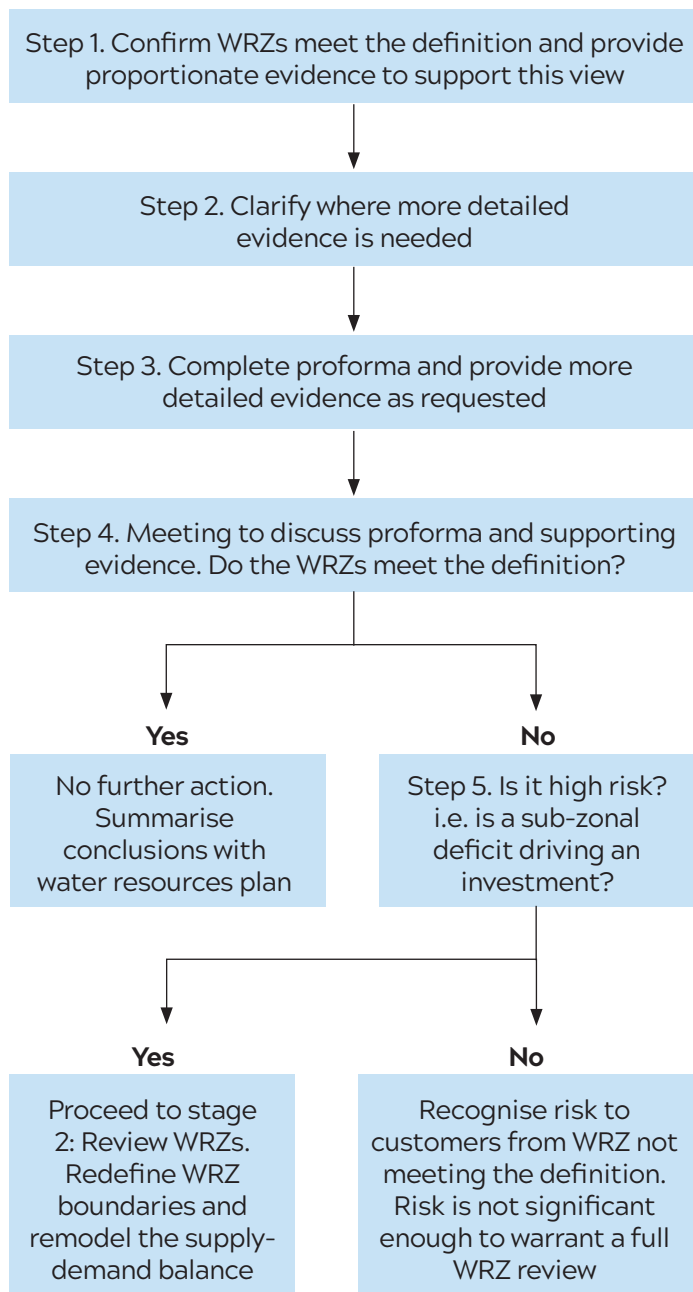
Step 1. Confirm WRZs meet the definition and provide proportionate evidence to support this view

Step 2. Clarify where more detailed evidence is needed

Step 3. Complete proforma and provide more detailed evidence as requested

Step 4. Meeting to discuss proforma and supporting evidence. Do the WRZs meet the definition?

Yes

No further action. Summarise conclusions with water resources plan

No

Step 5. Is it high risk? i.e. is a sub-zonal deficit driving an investment?

Yes

Proceed to stage 2: Review WRZs. Redefine WRZ boundaries and remodel the supply-demand balance

No

Recognise risk to customers from WRZ not meeting the definition. Risk is not significant enough to warrant a full WRZ review